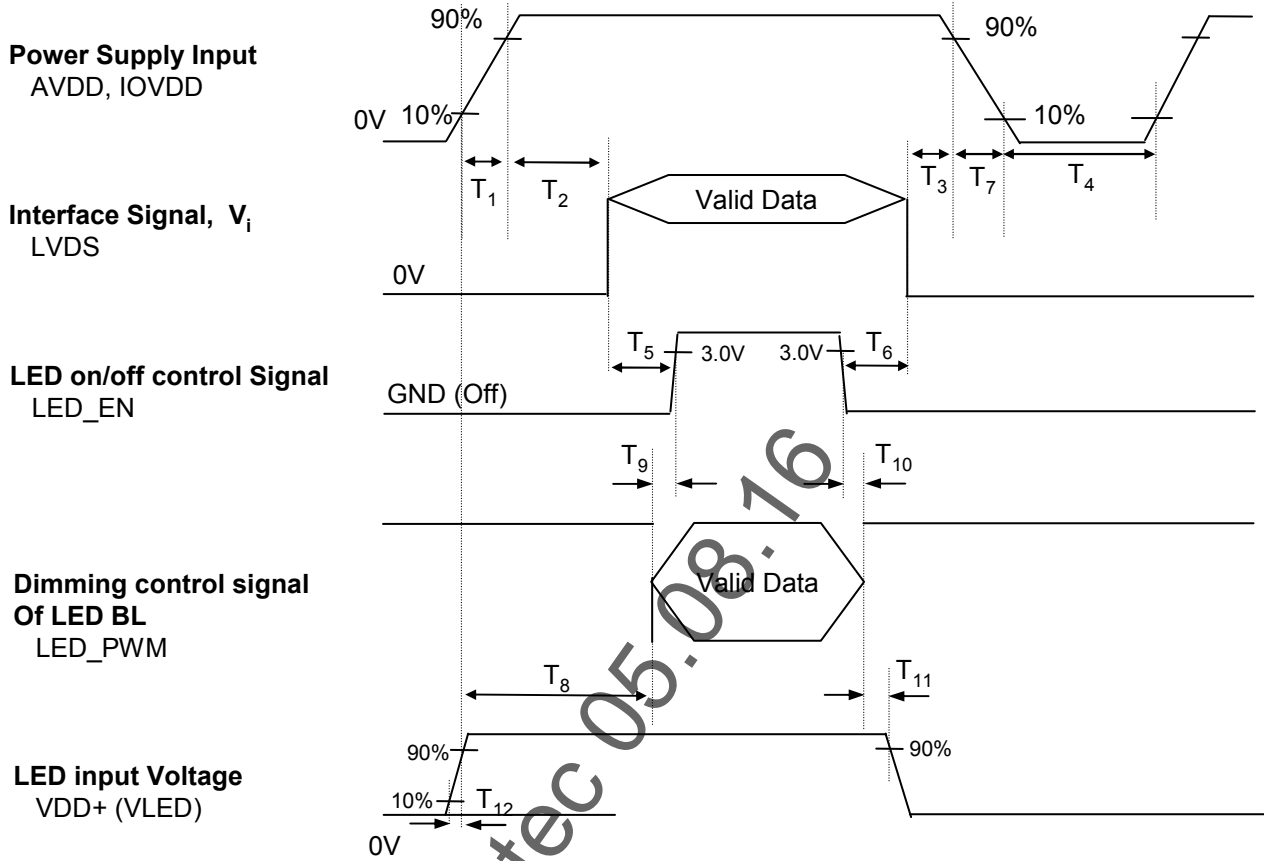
Power Supply Input
AVDD, IOVDD

90%

90%

0V 10%

10%

$T_1$ $T_2$ $T_3$ $T_7$ $T_4$

Interface Signal, $V_i$
LVDS

Valid Data

0V

$T_5$ 3.0V 3.0V $T_6$

LED on/off control Signal
LED_EN

GND (Off)

$T_9$ $T_{10}$

Dimming control signal
Of LED BL
LED_PWM

Valid Data

$T_8$ $T_{11}$

90%

90%

LED input Voltage
VDD+ (VLED)

10% $T_{12}$

0V

tec 05.08.16